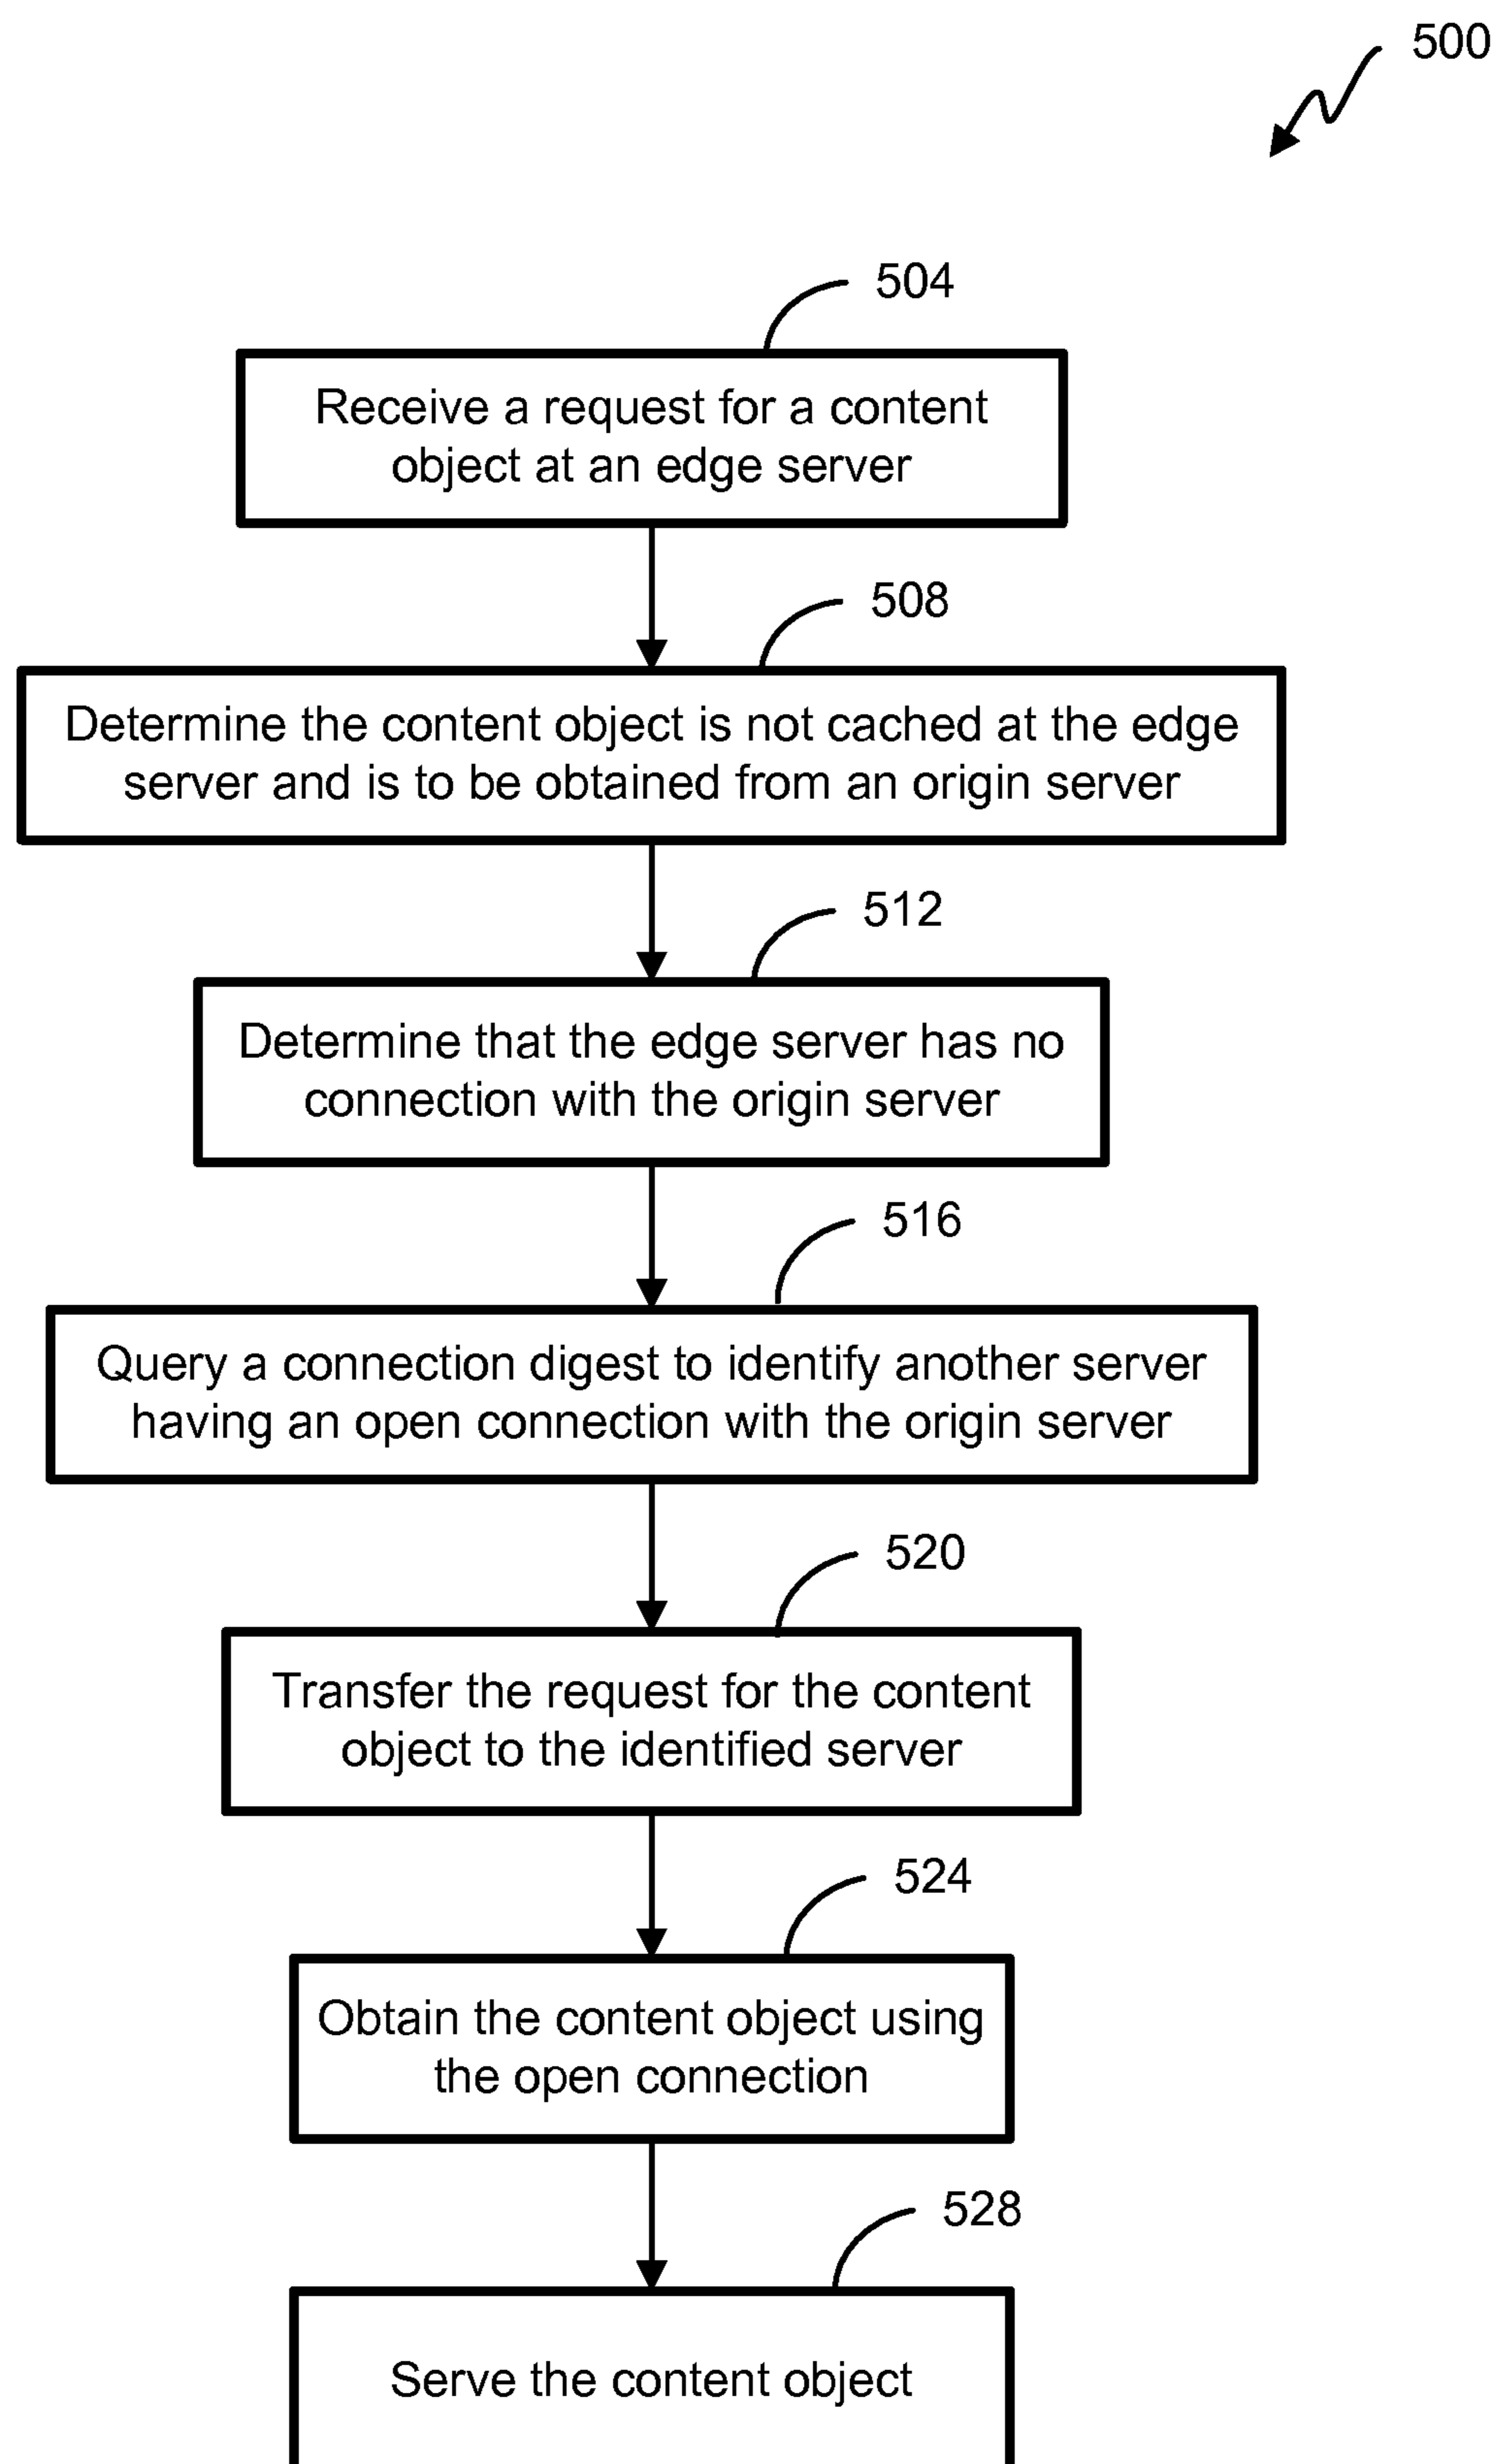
500

504

Receive a request for a content object at an edge server

508

Determine the content object is not cached at the edge server and is to be obtained from an origin server

512

Determine that the edge server has no connection with the origin server

516

Query a connection digest to identify another server having an open connection with the origin server

520

Transfer the request for the content object to the identified server

524

Obtain the content object using the open connection

528

Serve the content object